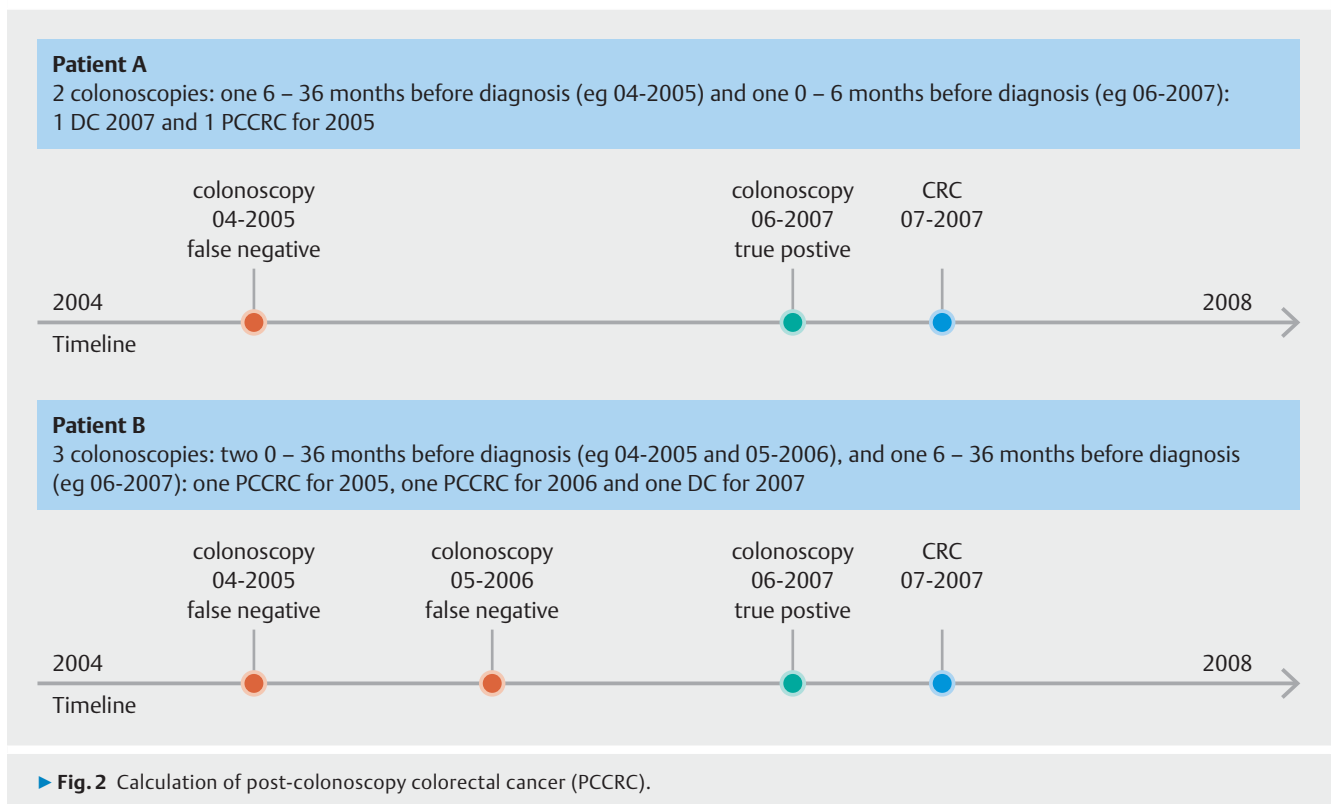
**Patient A**
2 colonoscopies: one 6 – 36 months before diagnosis (eg 04-2005) and one 0 – 6 months before diagnosis (eg 06-2007): 1 DC 2007 and 1 PCCRC for 2005

colonoscopy
04-2005
false negative

colonoscopy
06-2007
true postive

CRC
07-2007

2004

2008

Timeline

**Patient B**
3 colonoscopies: two 0 – 36 months before diagnosis (eg 04-2005 and 05-2006), and one 6 – 36 months before diagnosis (eg 06-2007): one PCCRC for 2005, one PCCRC for 2006 and one DC for 2007

colonoscopy
04-2005
false negative

colonoscopy
05-2006
false negative

colonoscopy
06-2007
true postive

CRC
07-2007

2004

2008

Timeline

► **Fig. 2** Calculation of post-colonoscopy colorectal cancer (PCCRC).